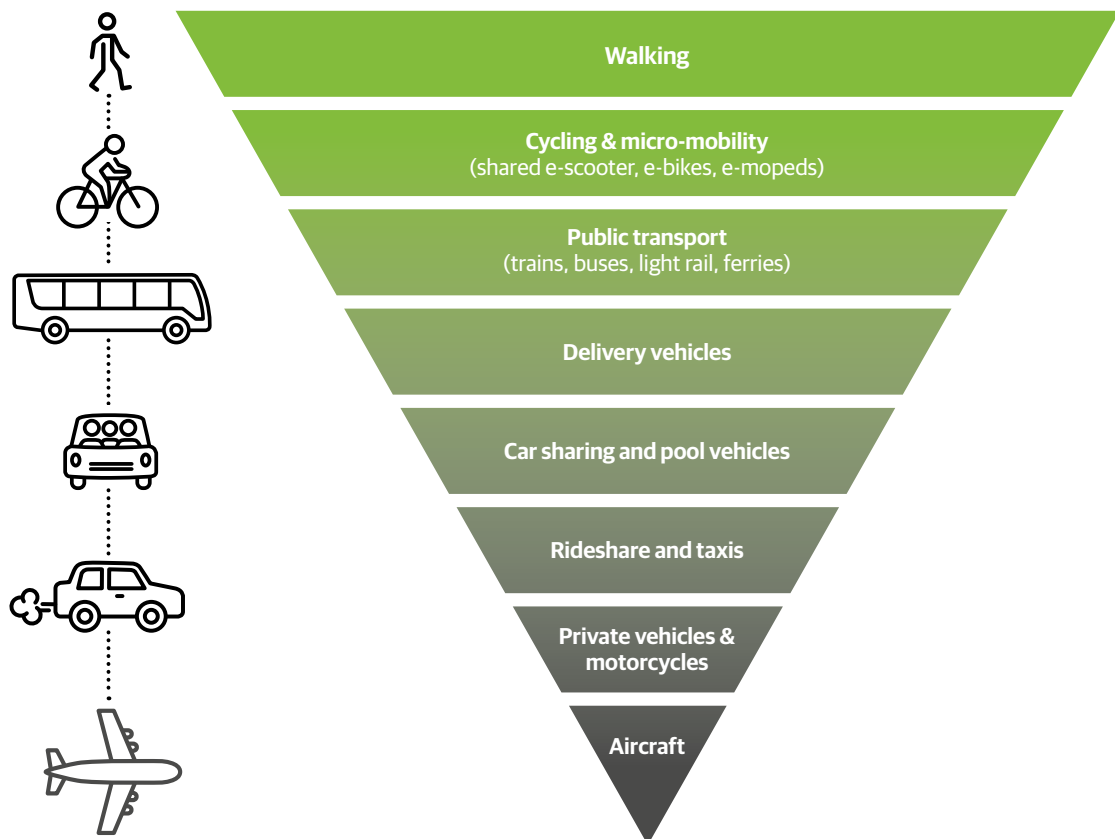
Walking

Cycling & micro-mobility
(shared e-scooter, e-bikes, e-mopeds)

Public transport
(trains, buses, light rail, ferries)

Delivery vehicles

Car sharing and pool vehicles

Rideshare and taxis

Private vehicles & motorcycles

Aircraft